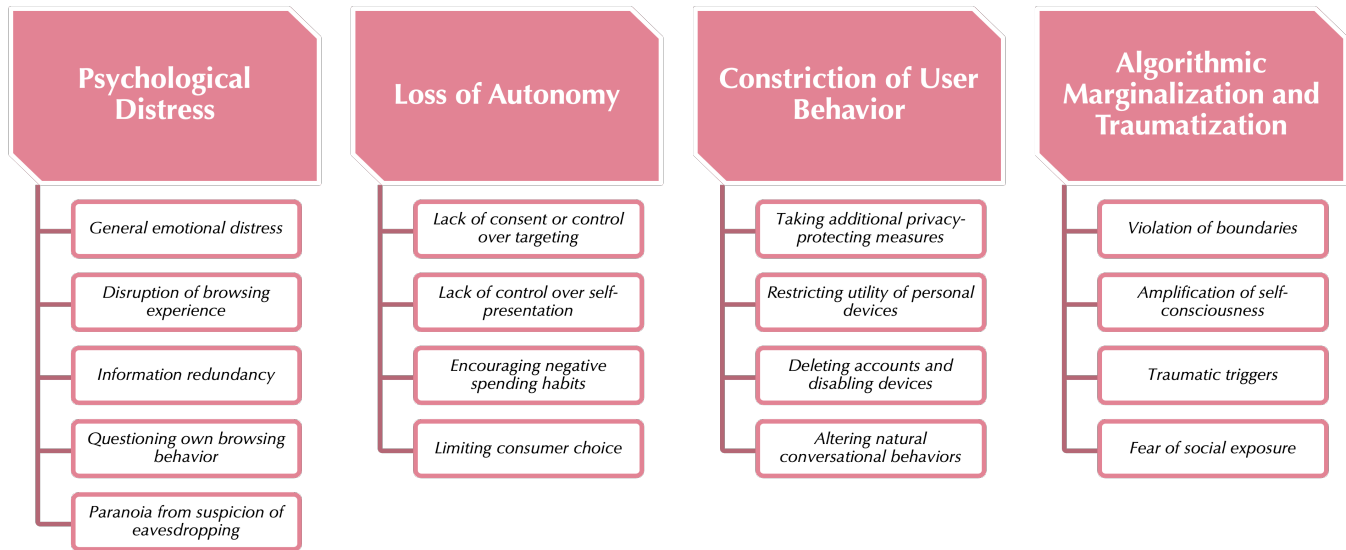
Psychological Distress

General emotional distress

Disruption of browsing experience

Information redundancy

Questioning own browsing behavior

Paranoia from suspicion of eavesdropping

Loss of Autonomy

Lack of consent or control over targeting

Lack of control over self-presentation

Encouraging negative spending habits

Limiting consumer choice

Constriction of User Behavior

Taking additional privacy-protecting measures

Restricting utility of personal devices

Deleting accounts and disabling devices

Altering natural conversational behaviors

Algorithmic Marginalization and Traumatization

Violation of boundaries

Amplification of self-consciousness

Traumatic triggers

Fear of social exposure